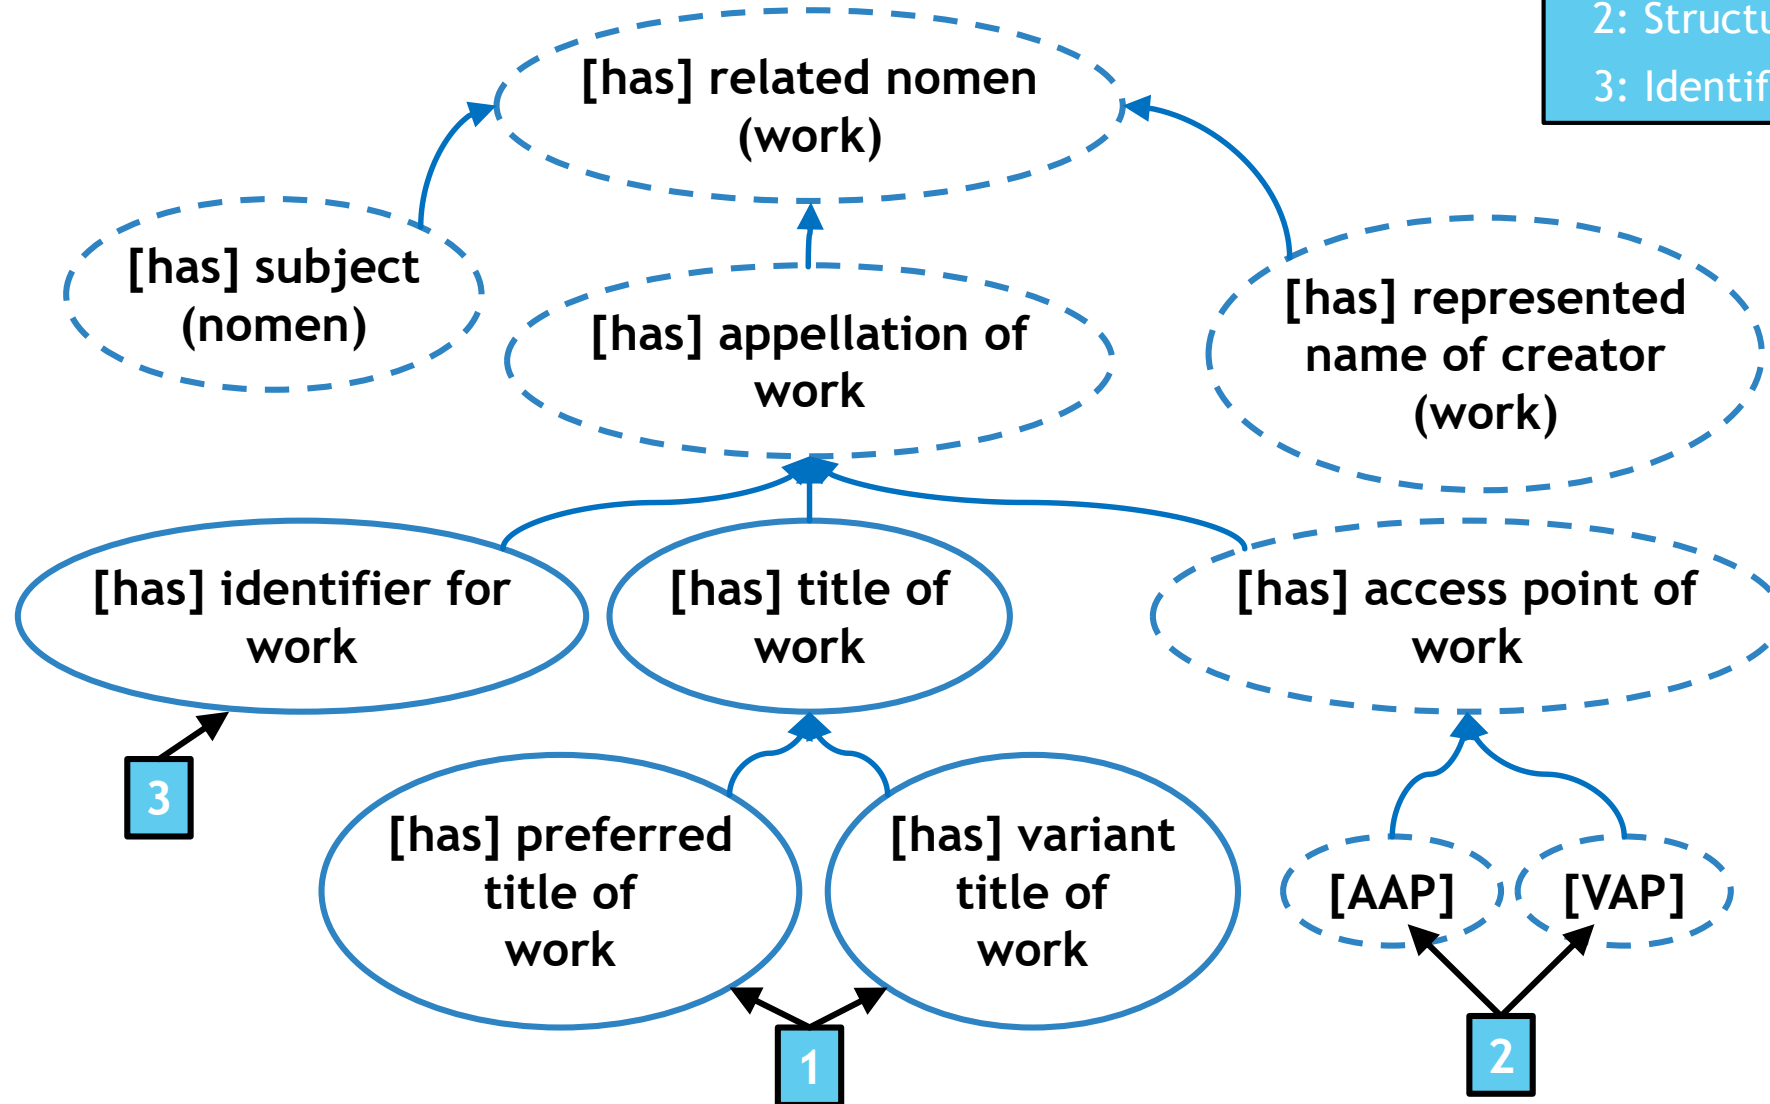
2: Structu
3: Identif

[has] related nomen (work)

[has] subject (nomen)

[has] appellation of work

[has] represented name of creator (work)

[has] identifier for work

[has] title of work

[has] access point of work

3

[has] preferred title of work

[has] variant title of work

[AAP]

[VAP]

1

2